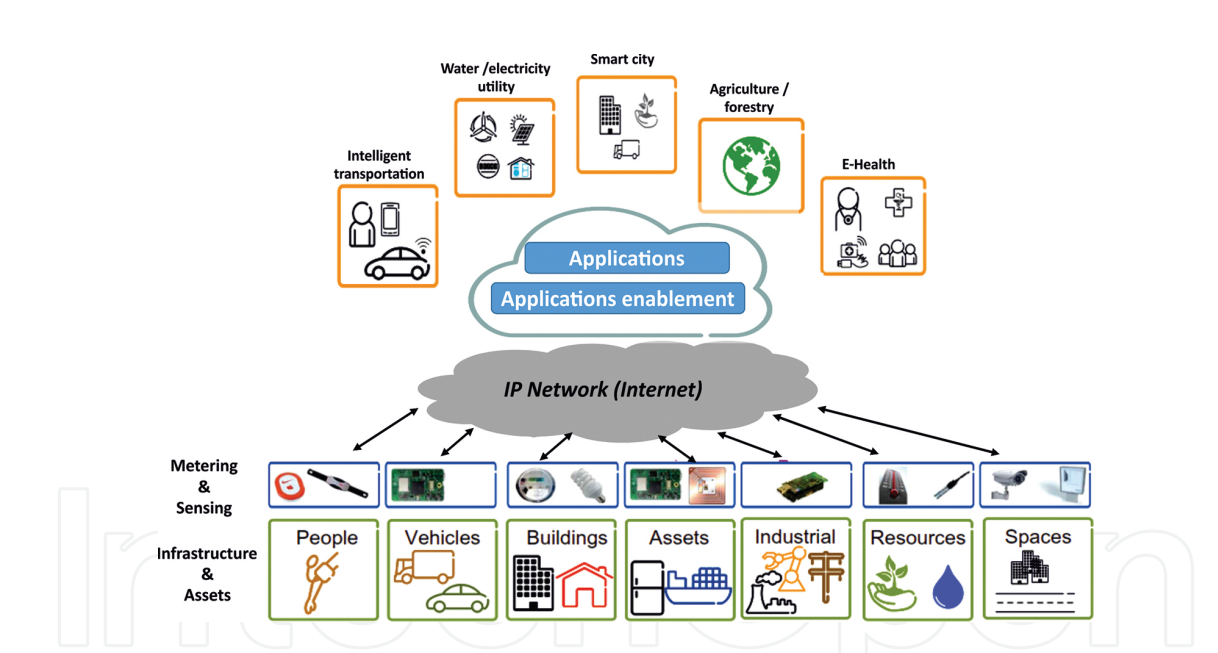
Water /electricity utility

Smart city

Agriculture / forestry

Intelligent transportation

E-Health

Applications

Applications enablement

IP Network (Internet)

Metering & Sensing

Infrastructure & Assets

People

Vehicles

Buildings

Assets

Industrial

Resources

Spaces

IntechOpen